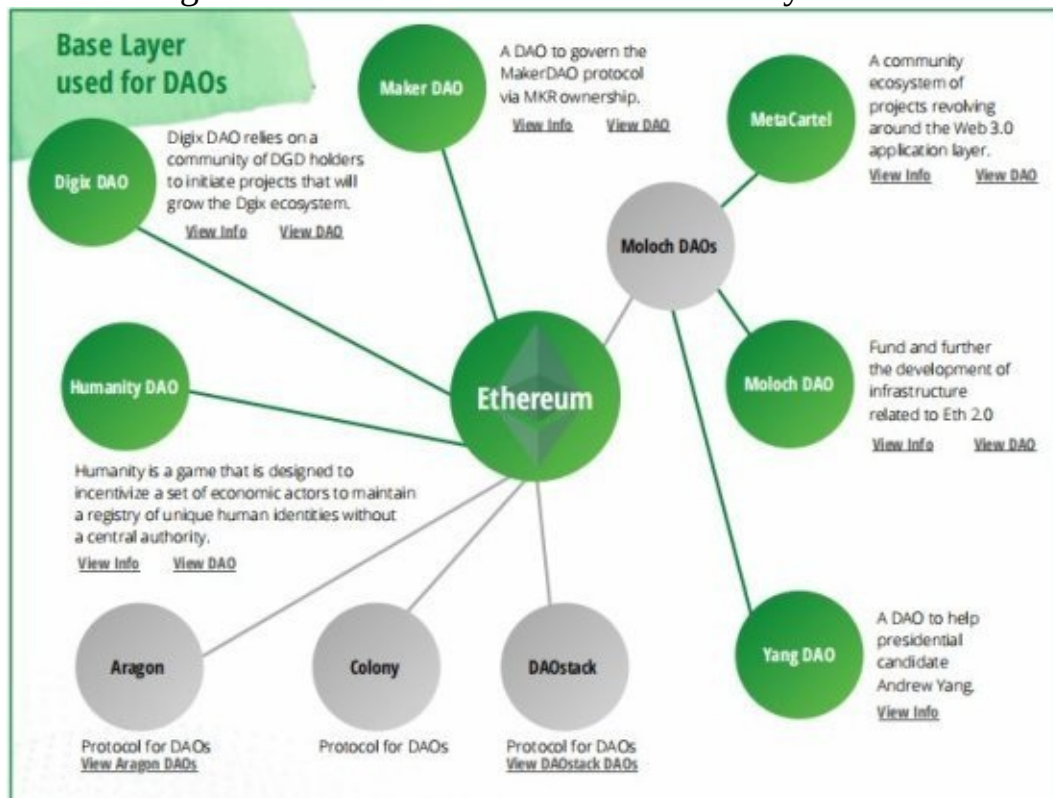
Base Layer used for DAOs

Maker DAO

A DAO to govern the MakerDAO protocol via MKR ownership.
View Info View DAO

MetaCartel

A community ecosystem of projects revolving around the Web 3.0 application layer.
View Info View DAO

Digix DAO

Digix DAO relies on a community of DGD holders to initiate projects that will grow the Dgix ecosystem.
View Info View DAO

Moloch DAOs

Humanity DAO

Ethereum

Moloch DAO

Fund and further the development of infrastructure related to Eth 2.0
View Info View DAO

Humanity is a game that is designed to incentivize a set of economic actors to maintain a registry of unique human identities without a central authority.
View Info View DAO

Aragon

Protocol for DAOs
View Aragon DAOs

Colony

Protocol for DAOs

DAOstack

Protocol for DAOs
View DAOstack DAOs

Yang DAO

A DAO to help presidential candidate Andrew Yang.
View Info